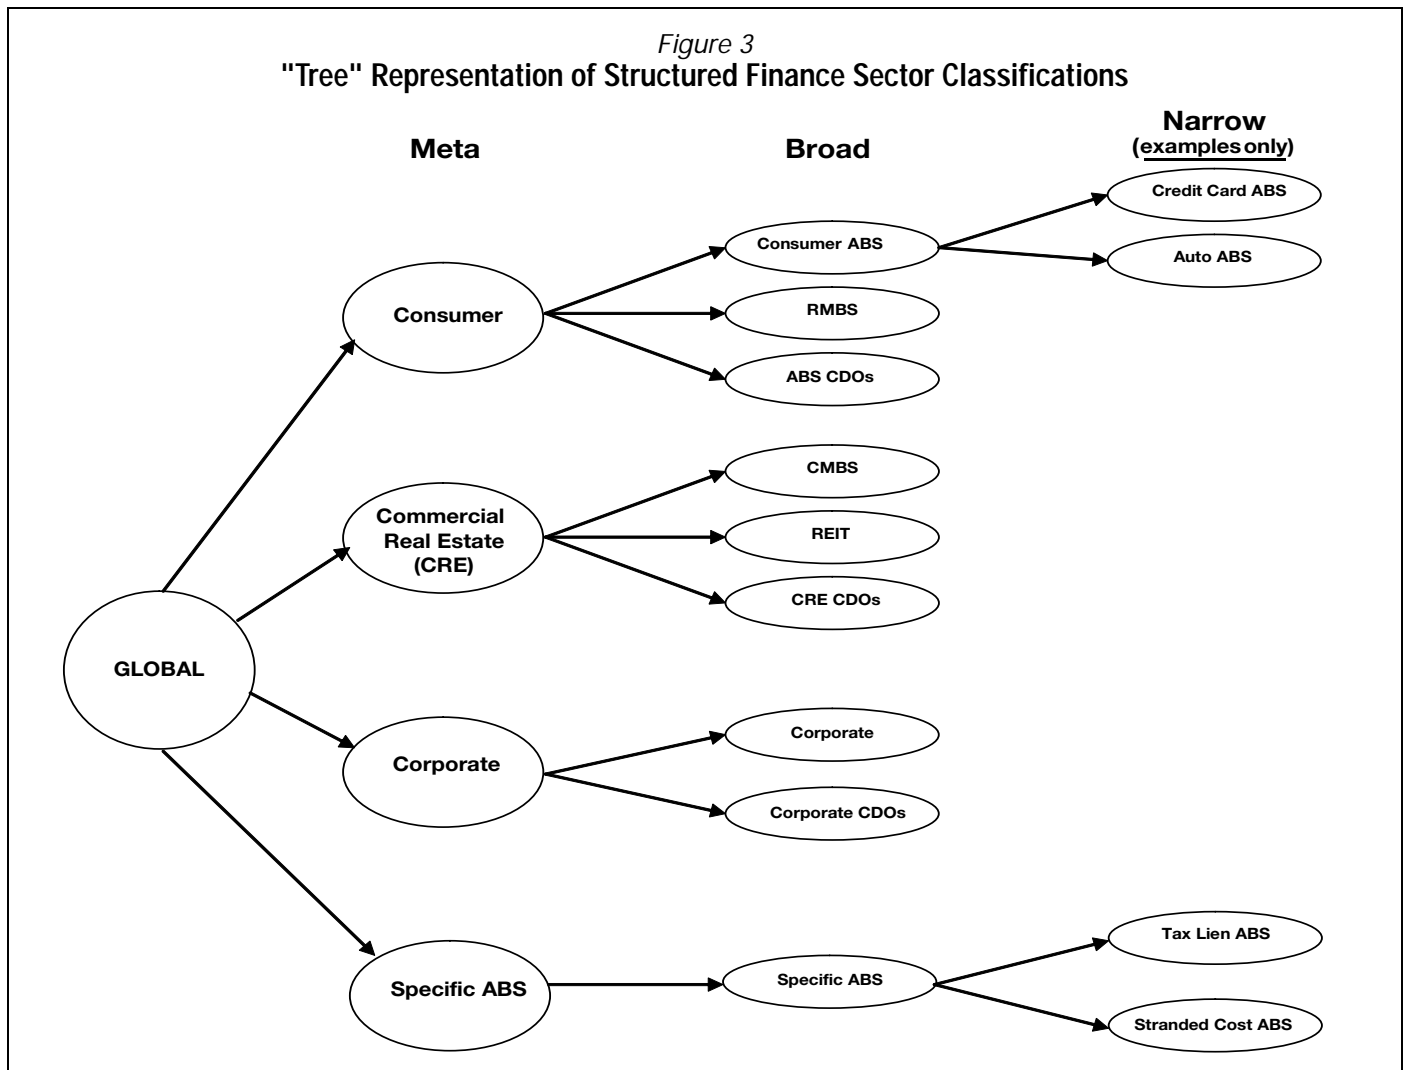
Figure 3
"Tree" Representation of Structured Finance Sector Classifications

Meta

Broad

Narrow
(examples only)

Credit Card ABS

Consumer ABS

Auto ABS

Consumer

RMBS

ABS CDOs

CMBS

Commercial Real Estate (CRE)

REIT

CRE CDOs

GLOBAL

Corporate

Corporate

Corporate CDOs

Tax Lien ABS

Specific ABS

Specific ABS

Stranded Cost ABS